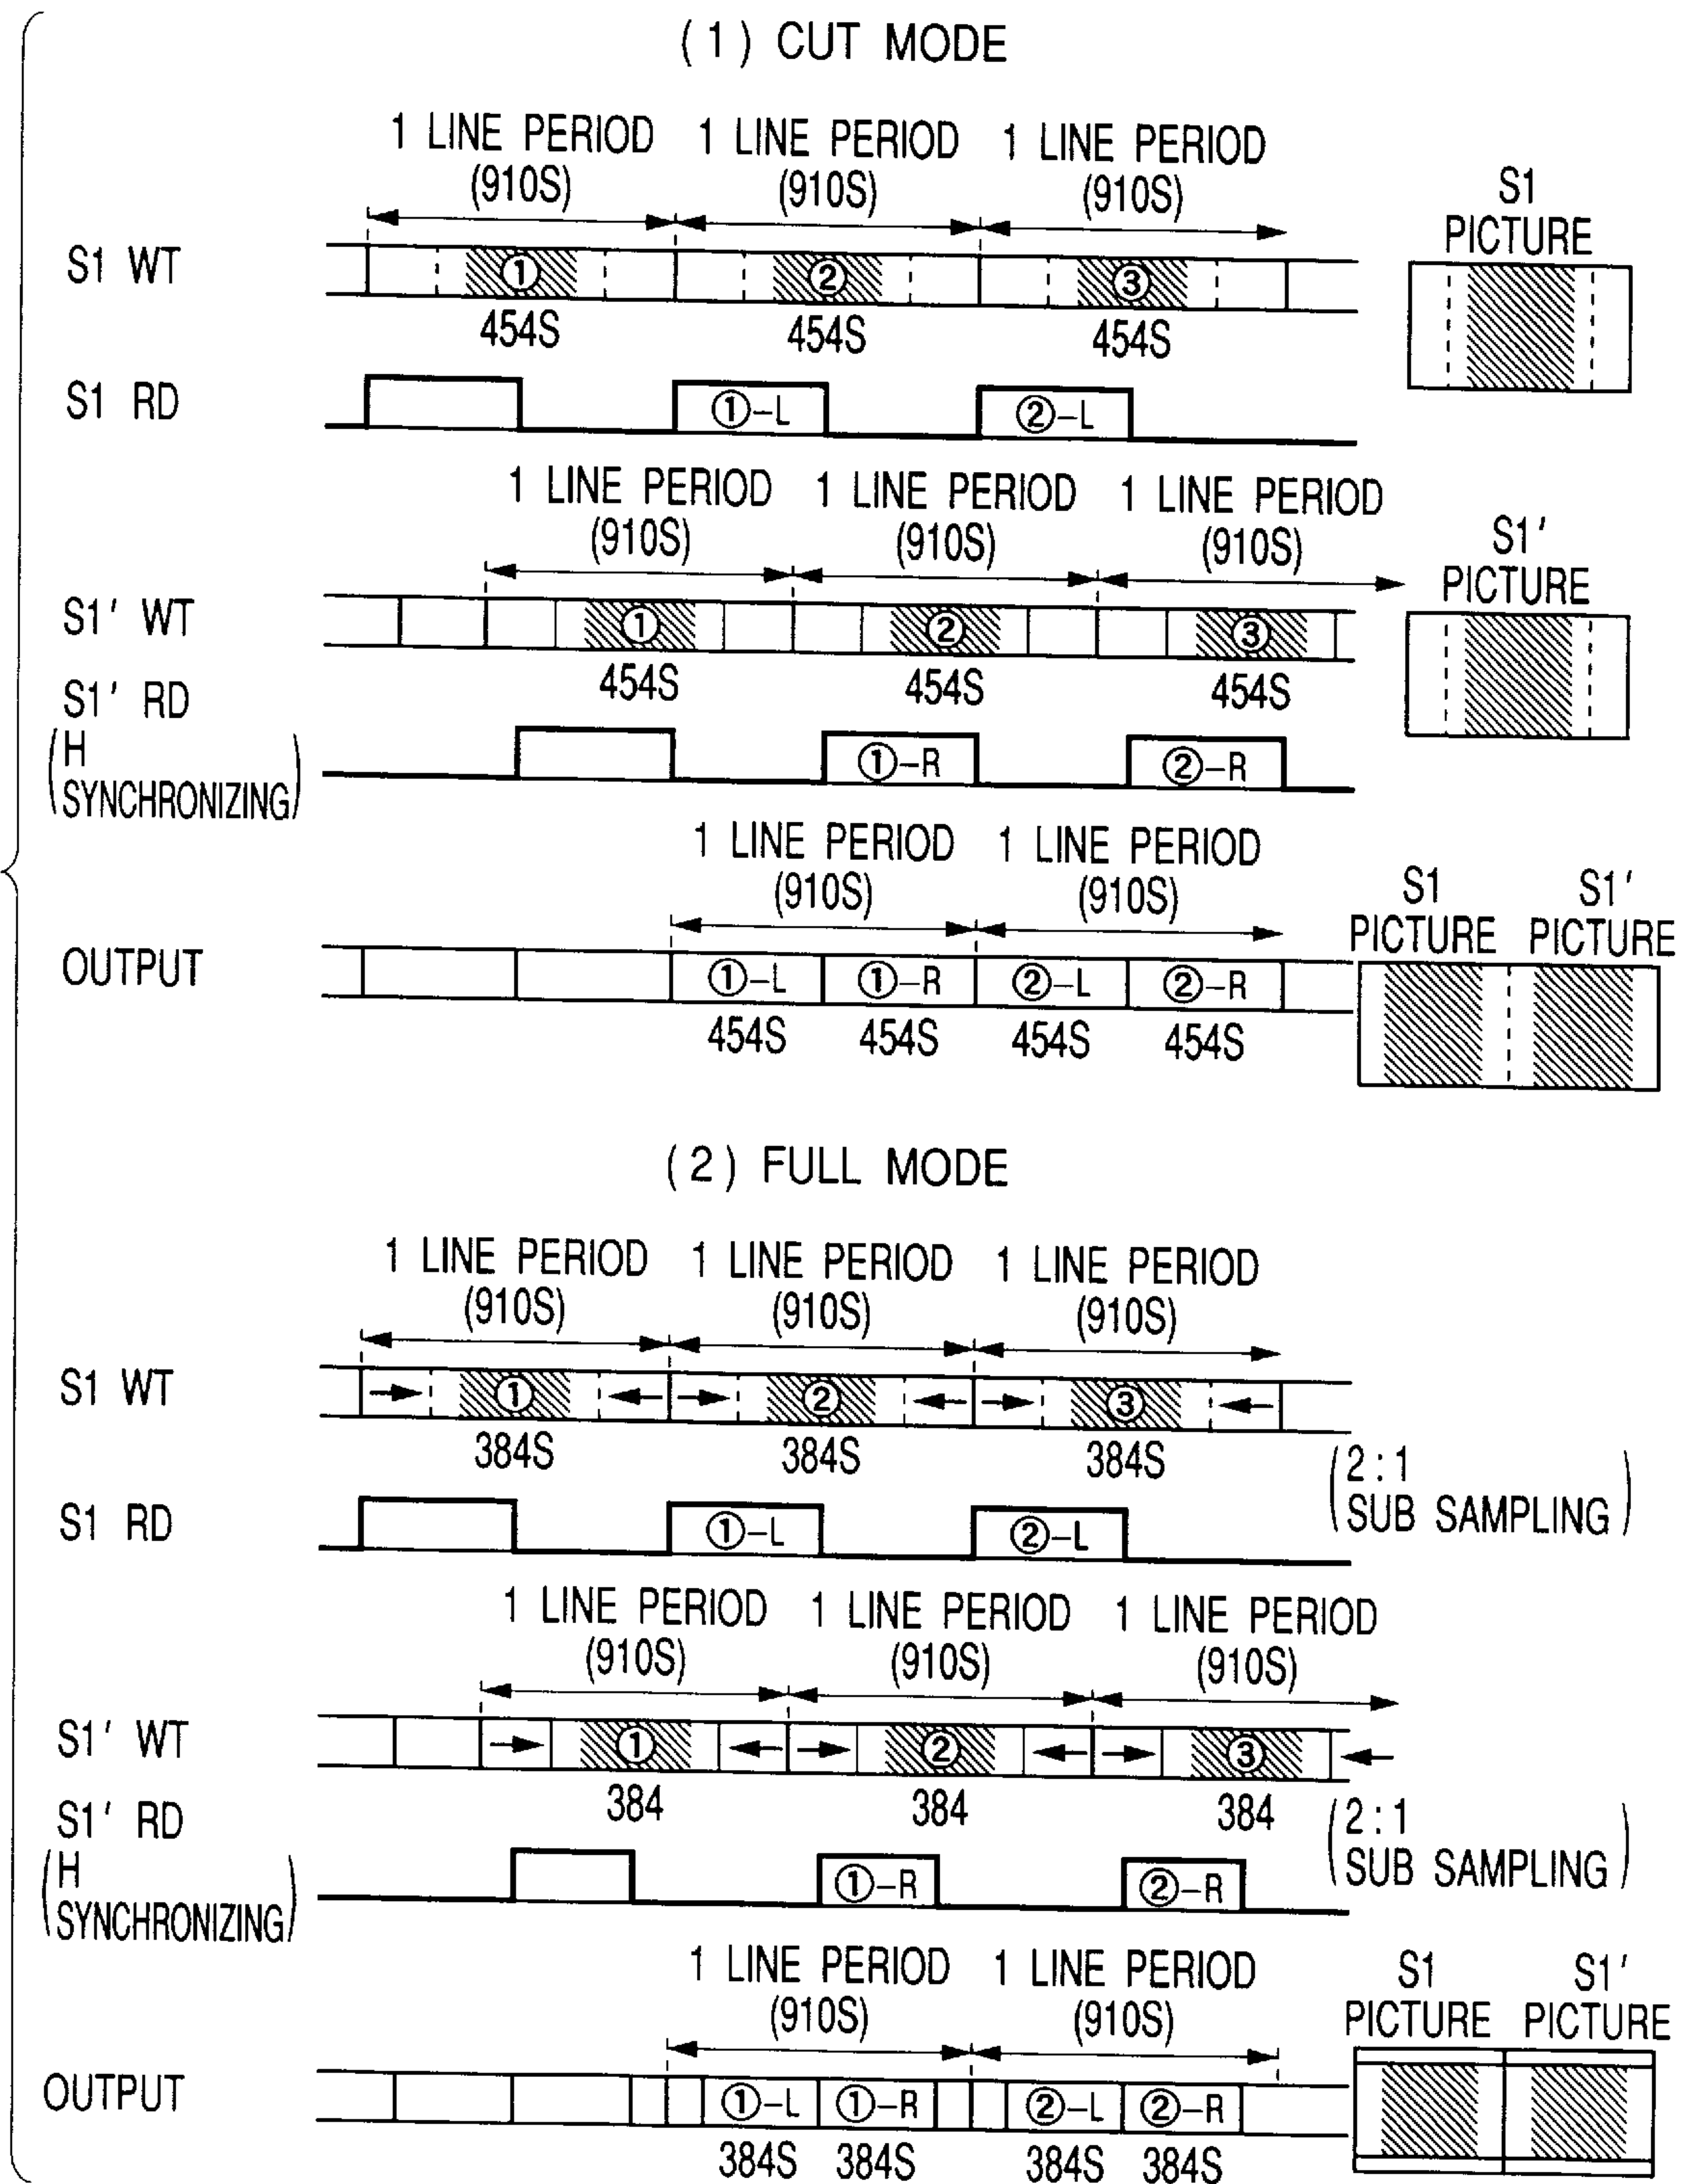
(1) CUT MODE

1 LINE PERIOD (910S) 1 LINE PERIOD (910S) 1 LINE PERIOD (910S)

S1 WT ① ② ③ 454S 454S 454S

S1 PICTURE

S1 RD ①–L ②–L

1 LINE PERIOD (910S) 1 LINE PERIOD (910S) 1 LINE PERIOD (910S)

S1′ WT ① ② ③ 454S 454S 454S

S1′ PICTURE

S1′ RD (H SYNCHRONIZING) ①–R ②–R

1 LINE PERIOD (910S) 1 LINE PERIOD (910S)

OUTPUT ①–L ①–R ②–L ②–R 454S 454S 454S 454S

S1 PICTURE S1′ PICTURE

(2) FULL MODE

1 LINE PERIOD (910S) 1 LINE PERIOD (910S) 1 LINE PERIOD (910S)

S1 WT ① ② ③ 384S 384S 384S

(2 : 1 SUB SAMPLING)

S1 RD ①–L ②–L

1 LINE PERIOD (910S) 1 LINE PERIOD (910S) 1 LINE PERIOD (910S)

S1′ WT ① ② ③ 384 384 384

(2 : 1 SUB SAMPLING)

S1′ RD (H SYNCHRONIZING) ①–R ②–R

1 LINE PERIOD (910S) 1 LINE PERIOD (910S)

OUTPUT ①–L ①–R ②–L ②–R 384S 384S 384S 384S

S1 PICTURE S1′ PICTURE